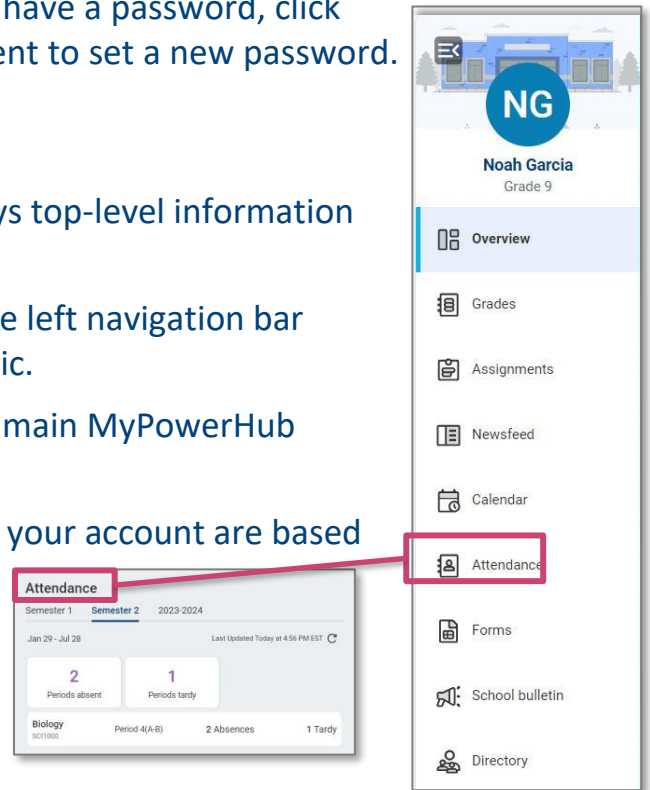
have a password, click
ent to set a new password.

ys top-level information

e left navigation bar
ic.

main MyPowerHub

your account are based

Attendance

Semester 1 Semester 2 2023-2024

Jan 29 - Jul 28

Last Updated Today at 4:56 PM EST

2
Periods absent

1
Periods tardy

Biology
SCI1000
Period 4(A-B)
2 Absences
1 Tardy

NG
Noah Garcia
Grade 9

Overview
Grades
Assignments
Newsfeed
Calendar
Attendance
Forms
School bulletin
Directory